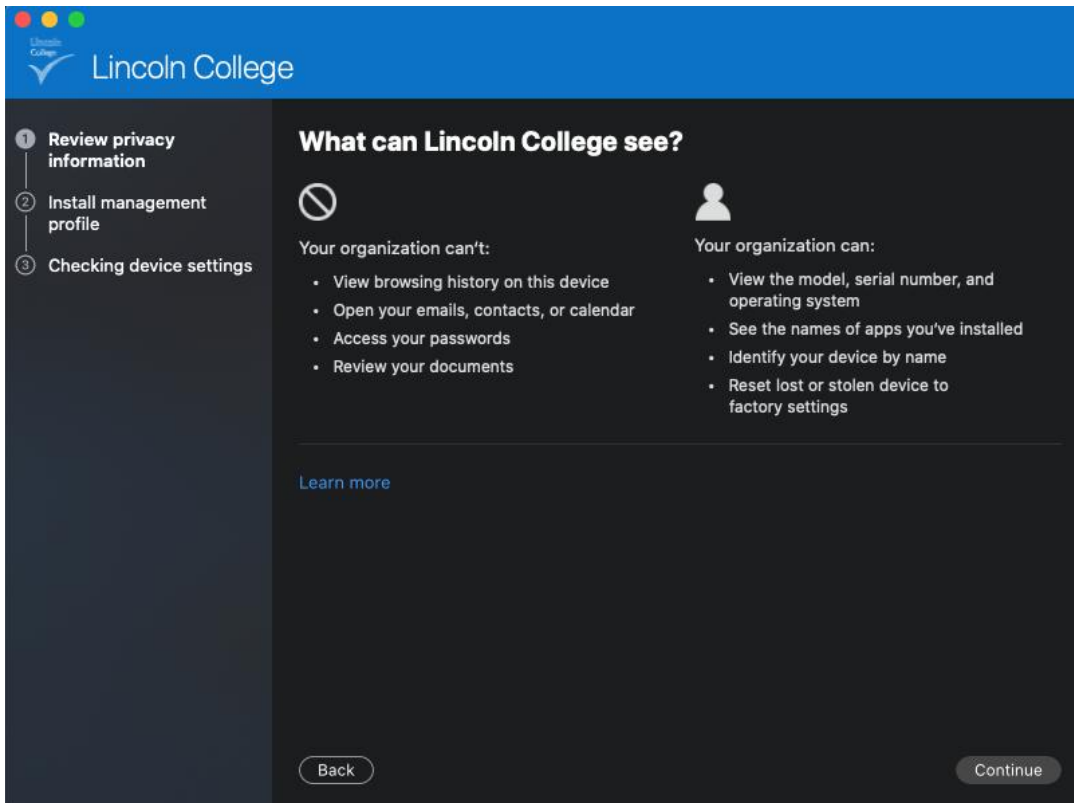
Lincoln College

Lincoln College

1 Review privacy information

2 Install management profile

3 Checking device settings

What can Lincoln College see?

Your organization can't:

- View browsing history on this device
- Open your emails, contacts, or calendar
- Access your passwords
- Review your documents

Your organization can:

- View the model, serial number, and operating system
- See the names of apps you've installed
- Identify your device by name
- Reset lost or stolen device to factory settings

Learn more

Back

Continue